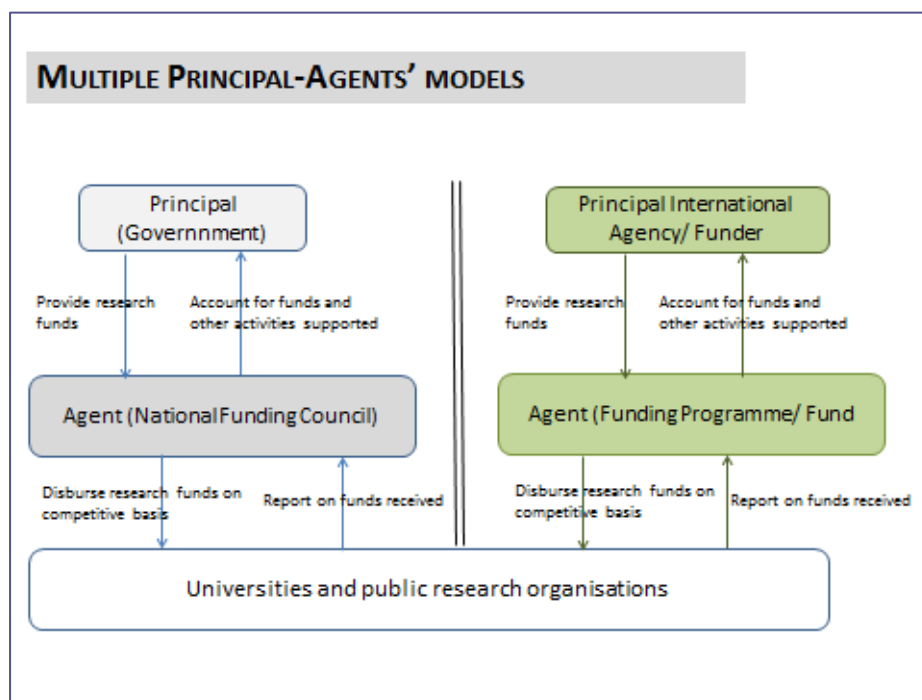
MULTIPLE PRINCIPAL-AGENTS' MODELS

Principal (Governnment)

Provide research funds

Account for funds and other activities supported

Agent (National Funding Council)

Disburse research funds on competitive basis

Report on funds received

Principal International Agency/ Funder

Provide research funds

Account for funds and other activities supported

Agent (Funding Programme/ Fund

Disburse research funds on competitive basis

Report on funds received

Universities and public research organisations